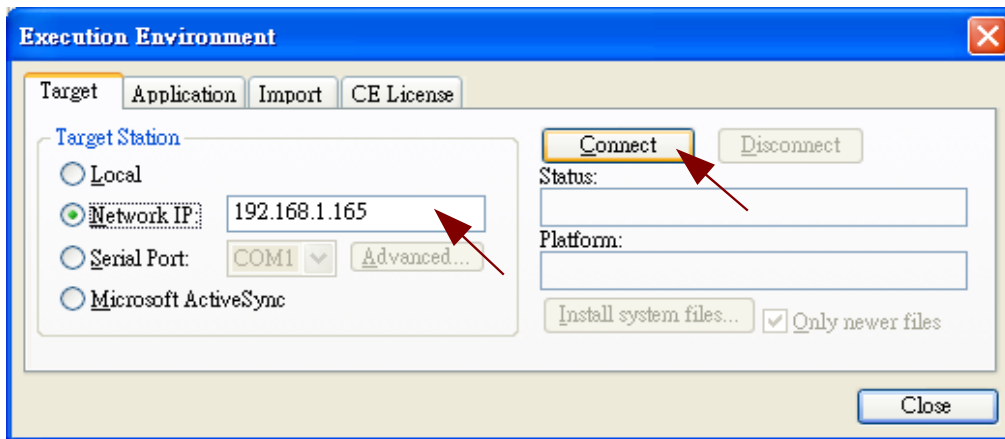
Execution Environment

Target | Application | Import | CE License

Target Station

Local

Network IP: 192.168.1.165

Serial Port: COM1 Advanced...

Microsoft ActiveSync

Connect Disconnect

Status:

Platform:

Install system files... Only newer files

Close